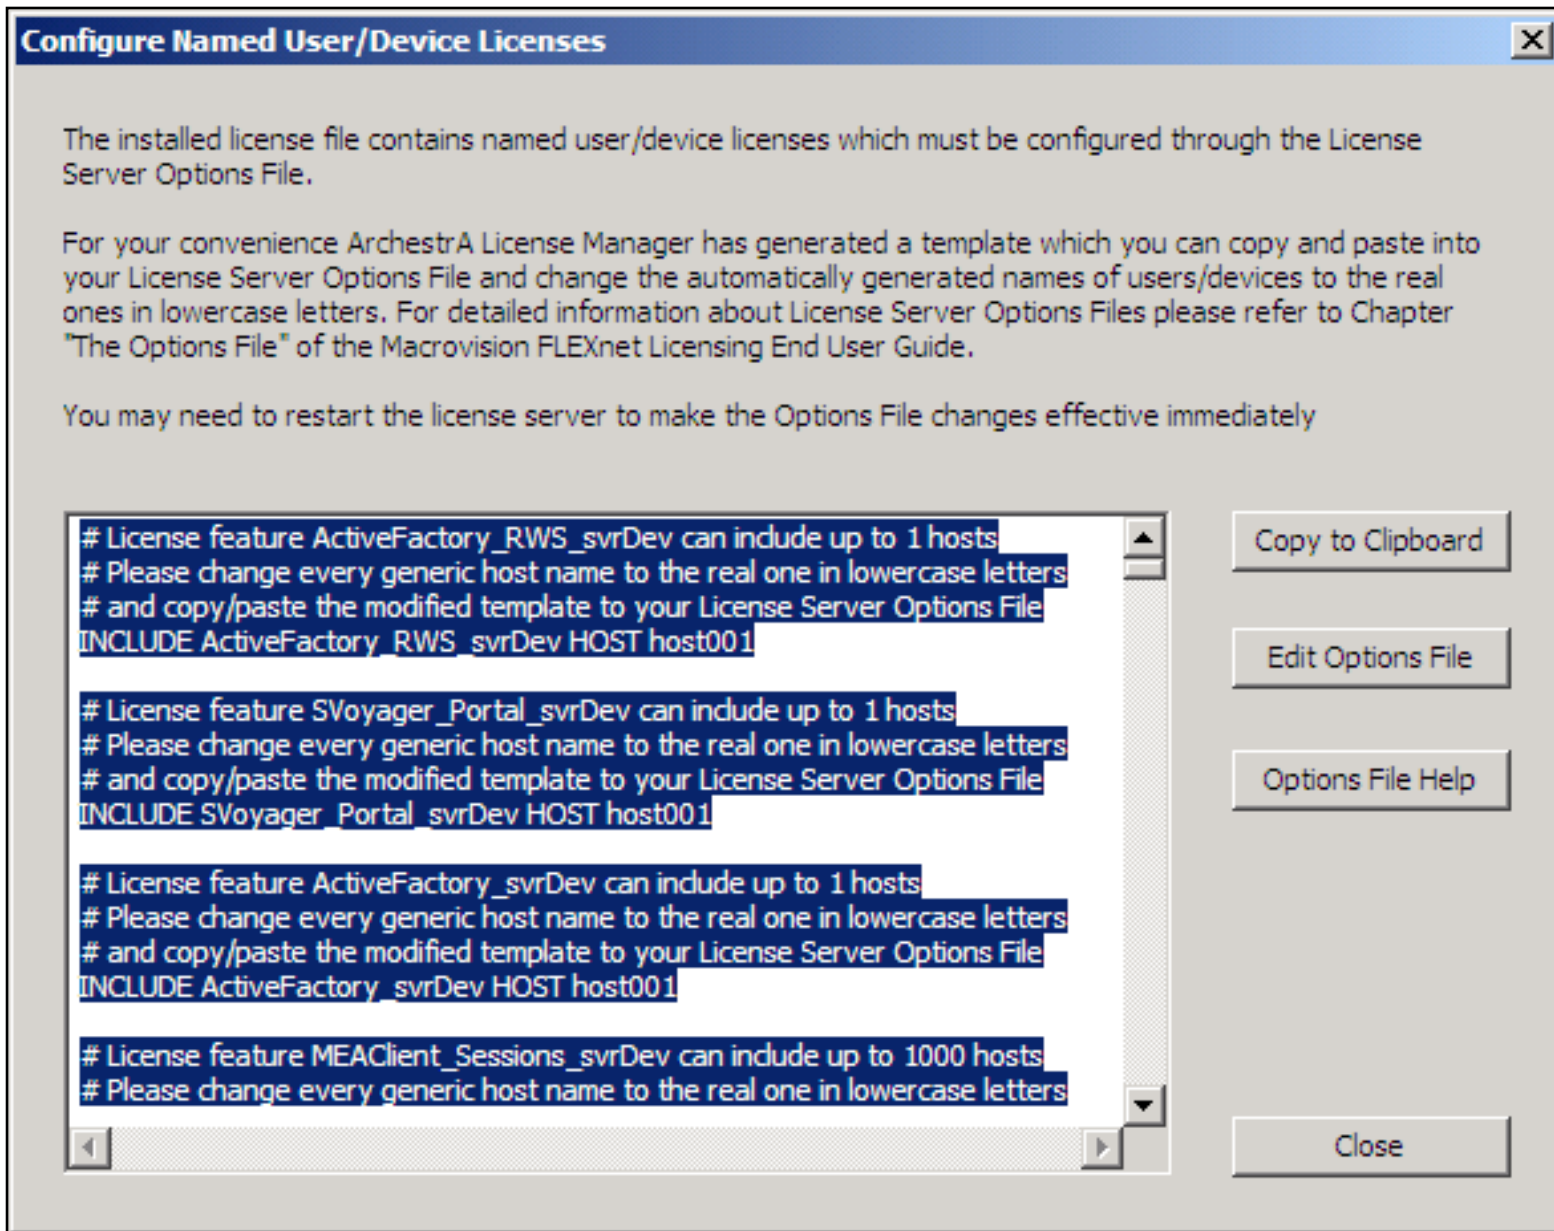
Configure Named User/Device Licenses

The installed license file contains named user/device licenses which must be configured through the License Server Options File.

For your convenience ArchestrA License Manager has generated a template which you can copy and paste into your License Server Options File and change the automatically generated names of users/devices to the real ones in lowercase letters. For detailed information about License Server Options Files please refer to Chapter "The Options File" of the Macrovision FLEXnet Licensing End User Guide.

You may need to restart the license server to make the Options File changes effective immediately

# License feature ActiveFactory_RWS_svrDev can include up to 1 hosts
# Please change every generic host name to the real one in lowercase letters
# and copy/paste the modified template to your License Server Options File
INCLUDE ActiveFactory_RWS_svrDev HOST host001

# License feature SVoyager_Portal_svrDev can include up to 1 hosts
# Please change every generic host name to the real one in lowercase letters
# and copy/paste the modified template to your License Server Options File
INCLUDE SVoyager_Portal_svrDev HOST host001

# License feature ActiveFactory_svrDev can include up to 1 hosts
# Please change every generic host name to the real one in lowercase letters
# and copy/paste the modified template to your License Server Options File
INCLUDE ActiveFactory_svrDev HOST host001

# License feature MEAClient_Sessions_svrDev can include up to 1000 hosts
# Please change every generic host name to the real one in lowercase letters

Copy to Clipboard

Edit Options File

Options File Help

Close